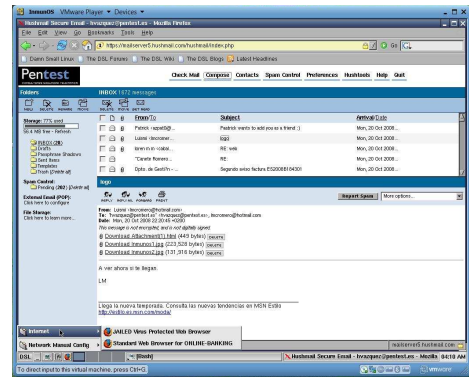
InmunOS - VMware Player • Devices •

Hushmail Secure Email - lvrazquez@pentest.es - Mozilla Firefox

File Edit View Go Bookmarks Tools Help

https://mailserver5.hushmail.com/hushmail/index.php

Damn Small Linux | The DSL Forums | The DSL Wiki | The DSL Blogs | Latest Headlines

Pentest

Check Mail Compose Contacts Spam Control Preferences Hushtools Help Quit

Folders

INBOX 1872 messages

Storage: 77% used

INBOX (28)
Drafts
Phosphorus Shadows
Sent Items
Templates
Trash (Delete all)

Spam Control:
Pending (262) (Delete all)

External Email (POP):
Click here to configure

File Storage:
Click here to learn more...

| | From/To | Subject | Arrival Date |
|---|---|---|---|
| | Patrick <upset5@... | Pastrick wants to add you as a friend :) | Mon, 20 Oct 2008... |
| | Luismi <lecrozner... | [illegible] | Mon, 20 Oct 2008... |
| | lorem n.m <cabal... | RE: web | Mon, 20 Oct 2008... |
| | "Carlos Romero... | RE: | Mon, 20 Oct 2008... |
| | Dpto. de Gestión -... | Segundo aviso factura ES2008E84301 | Mon, 20 Oct 2008... |

Report Spam | More options...

From: Luismi <lecrozner@hotmail.com>
To: "lvrazquez@pentest.es" <lvrazquez@pentest.es>, lecrozero@hotmail.com
Date: Mon, 20 Oct 2008 22:20:45 +0200
This message is not encrypted, and is not digitally signed.
Download Attachment1(1).html (449 bytes)
Download Inmunos1.jpeg (223,528 bytes)
Download Inmunos2.jpeg (131,918 bytes)

A ver ahora si te llegan.

LM

Llega la nueva temporada. Consulta las nuevas tendencias en MSN Estilo
http://estilo.es.msn.com/moda/

Internet
JAILED Virus Protected Web Browser
Network Manual Config
Standard Web Browser for ONLINE-BANKING

mailserver5.hushmail.com

DSL [Bash] Hushmail Secure Email - lvrazquez@pentest.es - Mozilla Firefox 04:10 AM

To direct input to this virtual machine, press Ctrl+G.
vmware